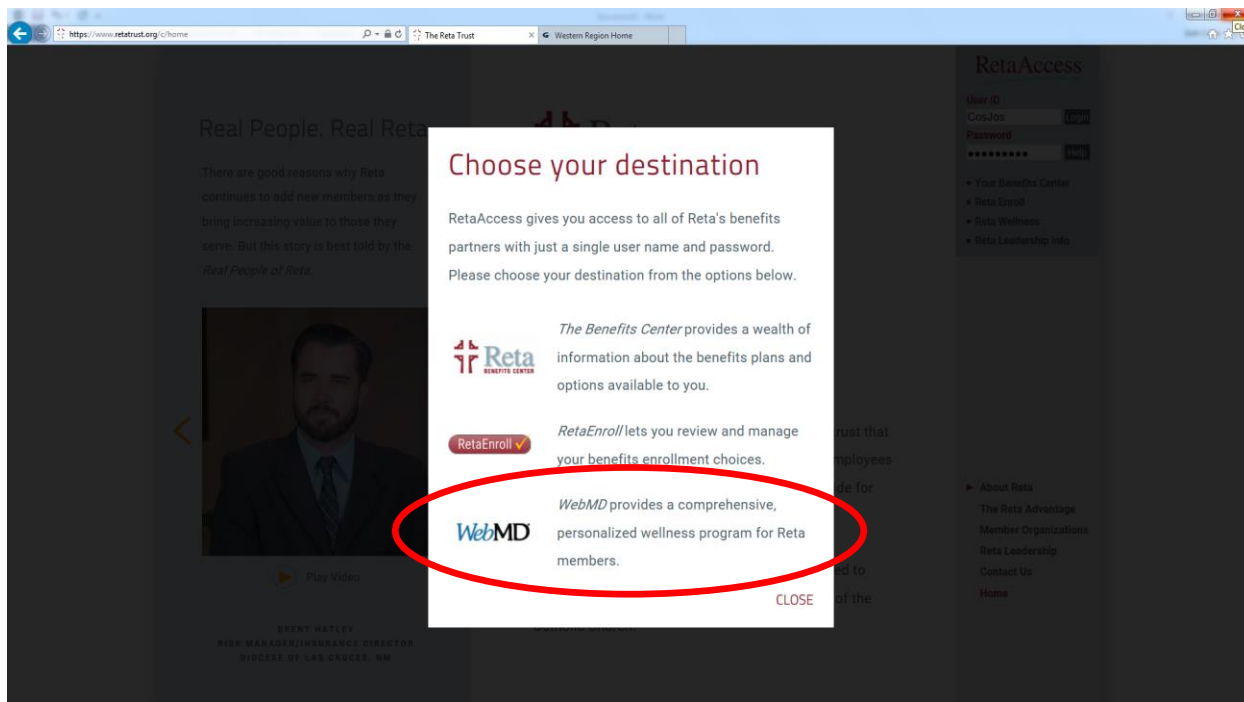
https://www.retatrust.org/c/home

The Reta Trust

Western Region Home

RetaAccess

User ID

CosJos

Login

Password

••••••••••

Help

• Your Benefits Center
• Reta Enroll
• Reta Wellness
• Reta Leadership Info

Real People. Real Reta

There are good reasons why Reta continues to add new members as they bring increasing value to those they serve. But this story is best told by the Real People of Reta.

Play Video

BRENT HATLEY
RISK MANAGER/INSURANCE DIRECTOR
DIOCESE OF LAS CRUCES, NM

rust that
mployees
de for
rd to
of the
Catholic Church.

► About Reta
The Reta Advantage
Member Organizations
Reta Leadership
Contact Us
Home

Choose your destination

RetaAccess gives you access to all of Reta's benefits partners with just a single user name and password. Please choose your destination from the options below.

Reta
BENEFITS CENTER

The Benefits Center provides a wealth of information about the benefits plans and options available to you.

RetaEnroll

RetaEnroll lets you review and manage your benefits enrollment choices.

WebMD

WebMD provides a comprehensive, personalized wellness program for Reta members.

CLOSE